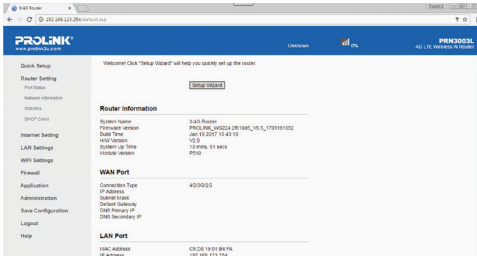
3/4G Router ×

192.168.123.254/default.asp

PROLiNK®
www.prolink2u.com

Unknown

0%

PRN3003L
4G LTE Wireless-N Router

Quick Setup

Router Setting
Port Status
Network information
Statistics
DHCP Client

Internet Setting

LAN Settings

WiFi Settings

Firewall

Application

Administration

Save Configuration

Logout

Help

Welcome! Click "Setup Wizard" will help you quickly set up the router.

Setup Wizard

Router Information

| | |
|---|---|
| System Name | 3/4G Router |
| Firmware Version | PROLINK_MG224_2F01B45_V0.5_1701191352 |
| Build Time | Jan 19 2017 13:43:19 |
| H/W Version | V2.0 |
| System Up Time | 13 mins, 51 secs |
| Module Version | P510 |

WAN Port

| | |
|---|---|
| Connection Type | 4G/3G/2G |
| IP Address | |
| Subnet Mask | |
| Default Gateway | |
| DNS Primary IP | |
| DNS Secondary IP | |

LAN Port

| | |
|---|---|
| MAC Address | C8:D8:19:01:B4:FA |
| IP Address | 192.168.123.254 |